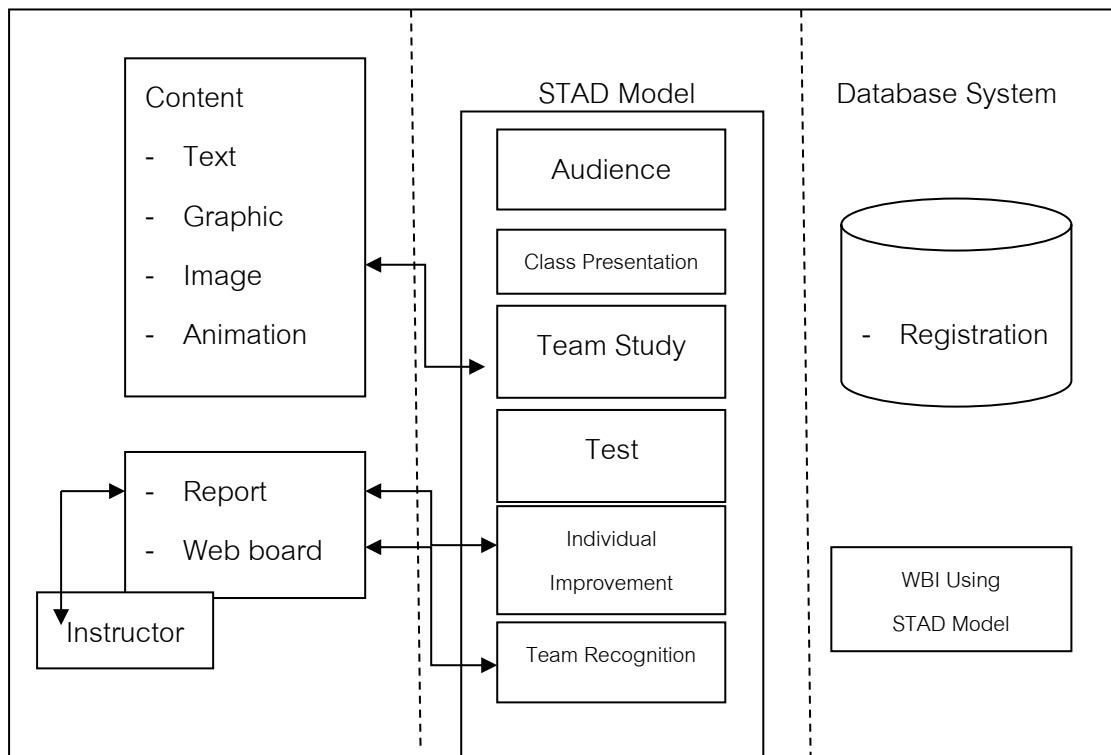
Content
- Text
- Graphic
- Image
- Animation

STAD Model

Audience

Class Presentation

Team Study

Test

Individual Improvement

Team Recognition

Database System

- Registration

- Report
- Web board

Instructor

WBI Using STAD Model